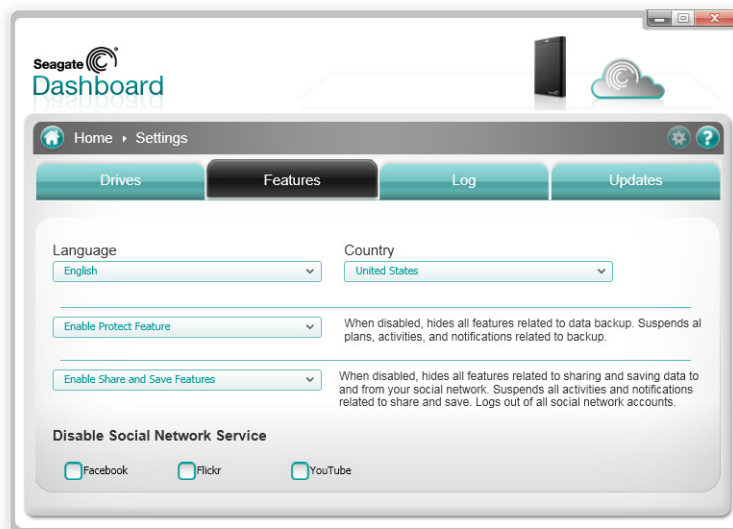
Seagate
Dashboard

Home › Settings

Drives
Features
Log
Updates

Language
English

Country
United States

Enable Protect Feature
When disabled, hides all features related to data backup. Suspends al plans, activities, and notifications related to backup.

Enable Share and Save Features
When disabled, hides all features related to sharing and saving data to and from your social network. Suspends all activities and notifications related to share and save. Logs out of all social network accounts.

Disable Social Network Service

Facebook
Flickr
YouTube